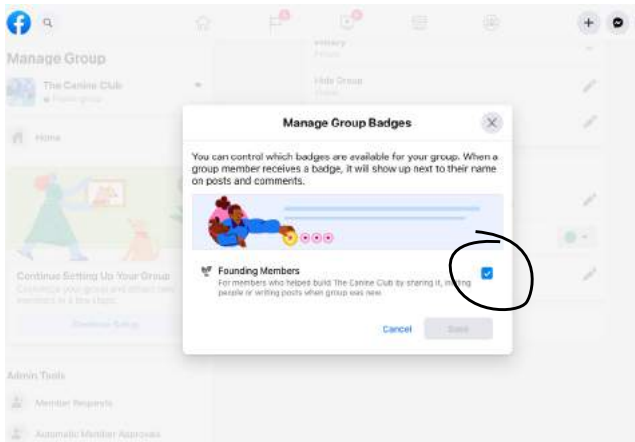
Manage Group

The Canine Club

Home

Continue Setting Up Your Group

Continue Setup

Admin Tools

Member Requests

Automatic Member Approvals

Privacy

Hide Group

Manage Group Badges

You can control which badges are available for your group. When a group member receives a badge, it will show up next to their name on posts and comments.

Founding Members

For members who helped build The Canine Club by sharing it, inviting people or writing posts when group was new.

Cancel

Save